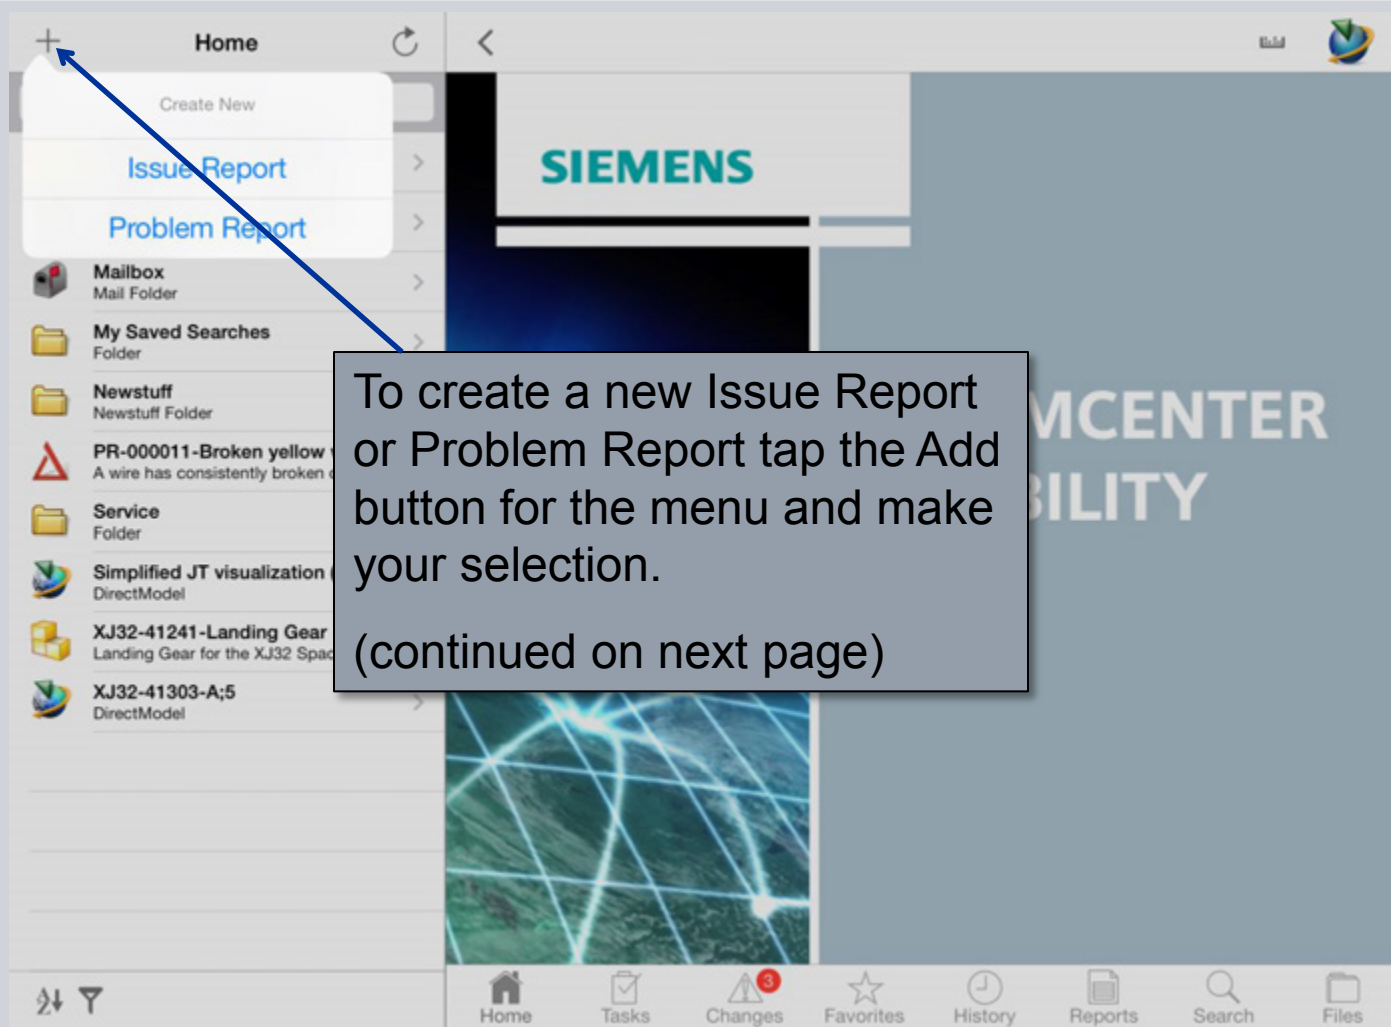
Home

Create New

Issue Report

Problem Report

Mailbox
Mail Folder

My Saved Searches
Folder

Newstuff
Newstuff Folder

PR-000011-Broken yellow
A wire has consistently broken

Service
Folder

Simplified JT visualization
DirectModel

XJ32-41241-Landing Gear
Landing Gear for the XJ32 Spac

XJ32-41303-A;5
DirectModel

SIEMENS

MCENTER
ILITY

To create a new Issue Report or Problem Report tap the Add button for the menu and make your selection.

(continued on next page)

Home
Tasks
3
Changes
Favorites
History
Reports
Search
Files